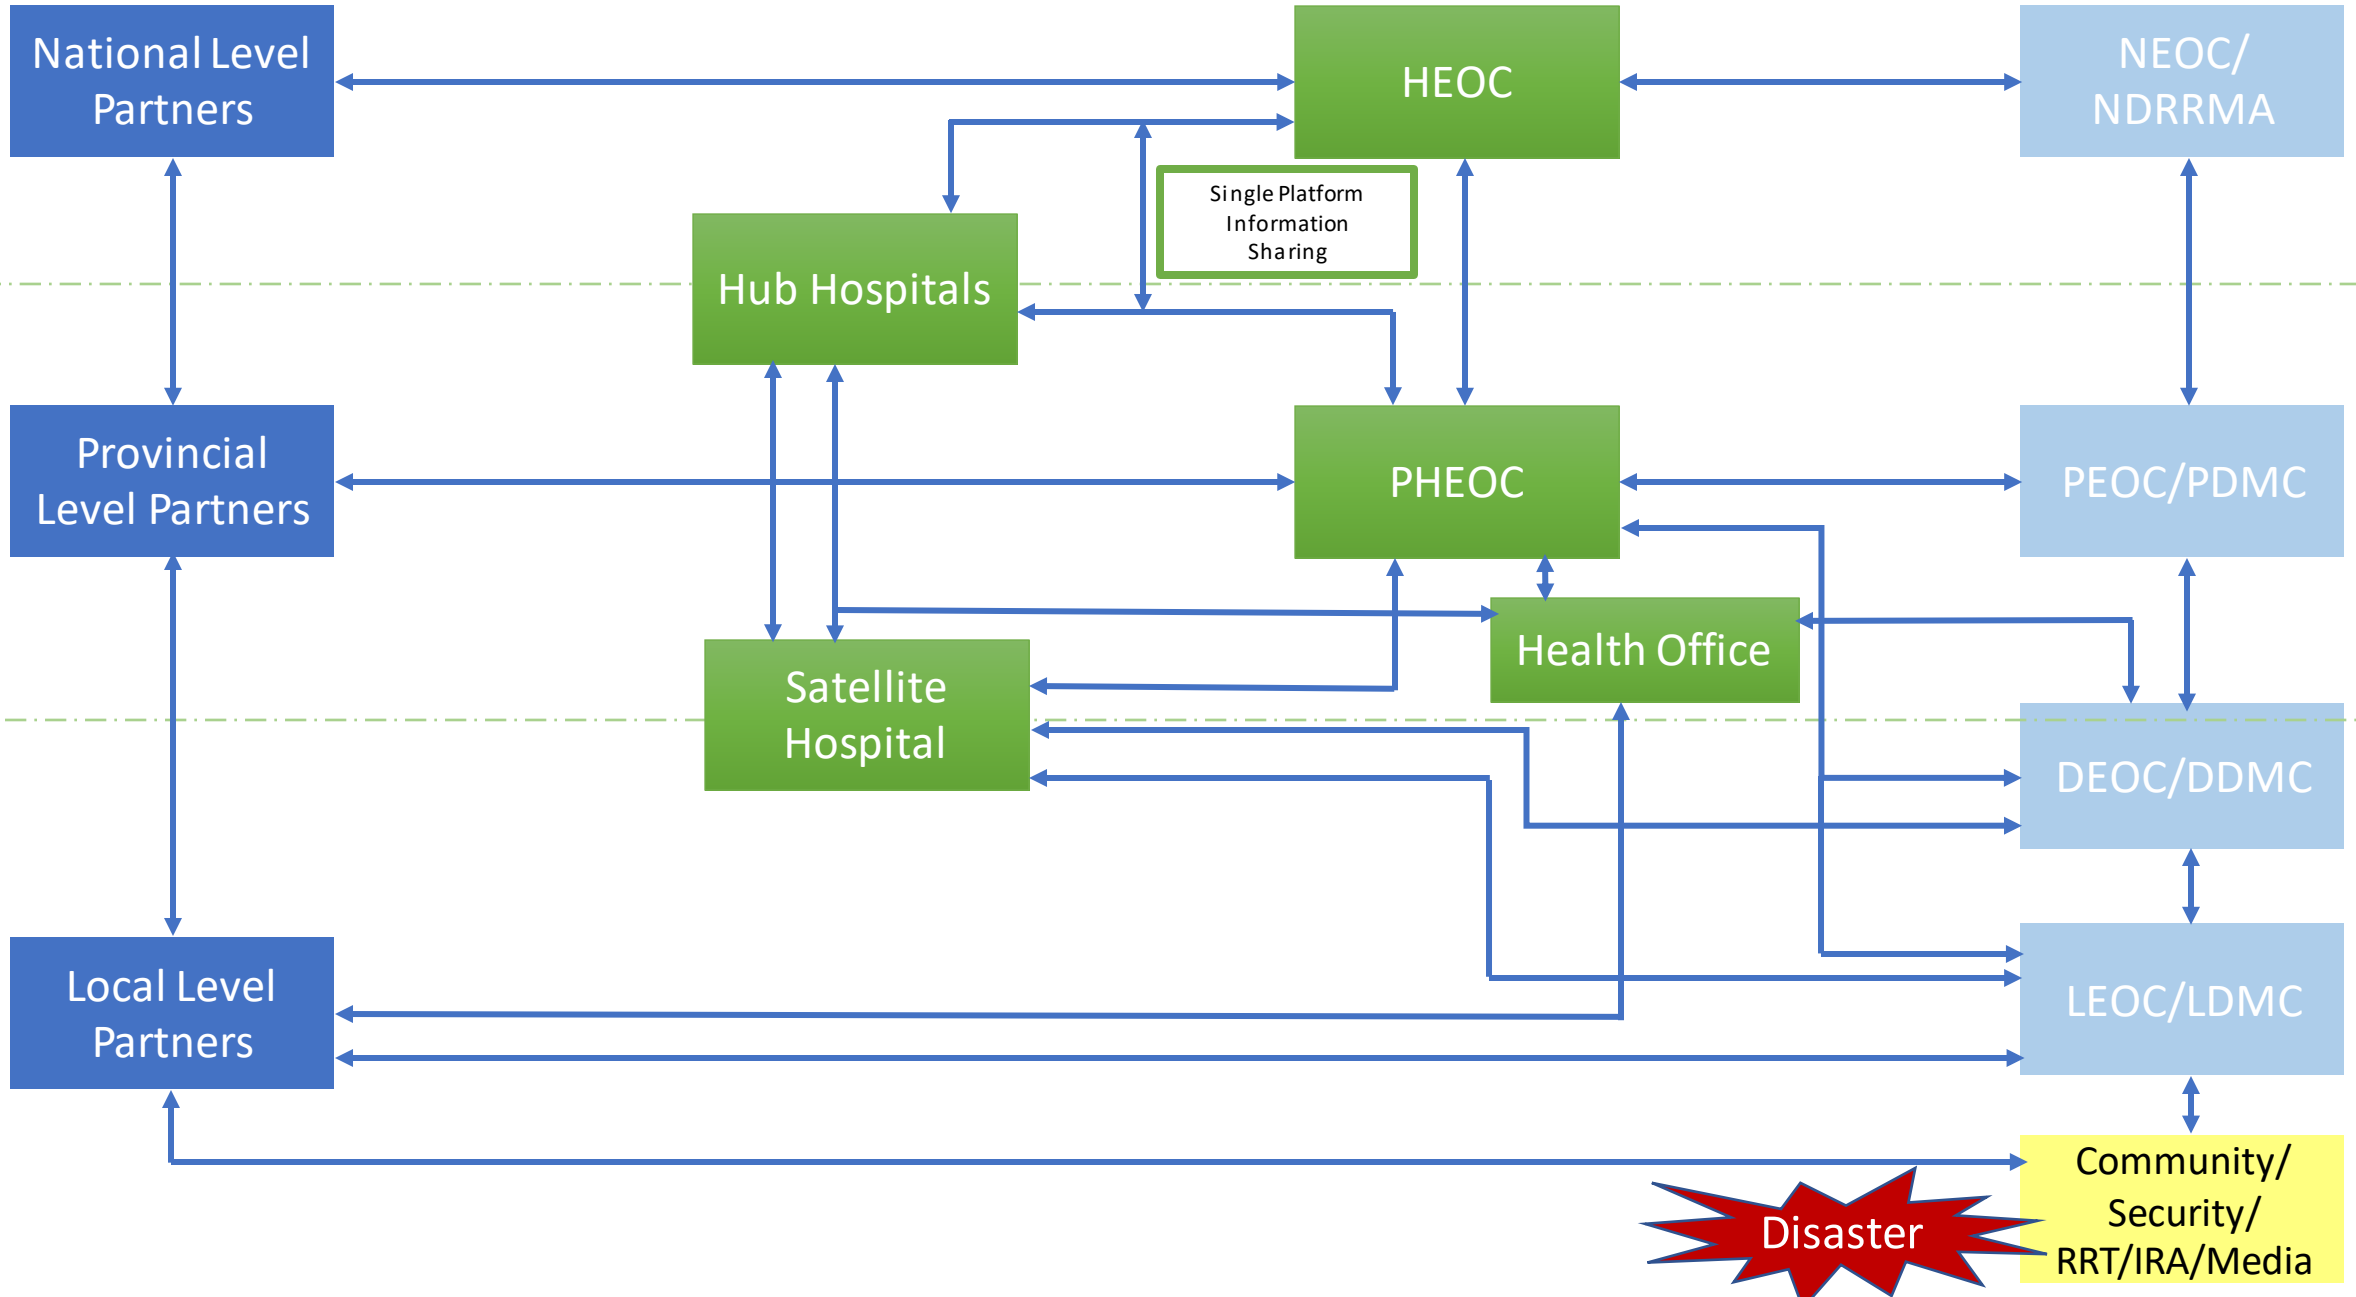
National Level Partners

HEOC

NEOC/ NDRRMA

Single Platform Information Sharing

Hub Hospitals

Provincial Level Partners

PHEOC

PEOC/PDMC

Health Office

Satellite Hospital

DEOC/DDMC

Local Level Partners

LEOC/LDMC

Community/ Security/ RRT/IRA/Media

Disaster